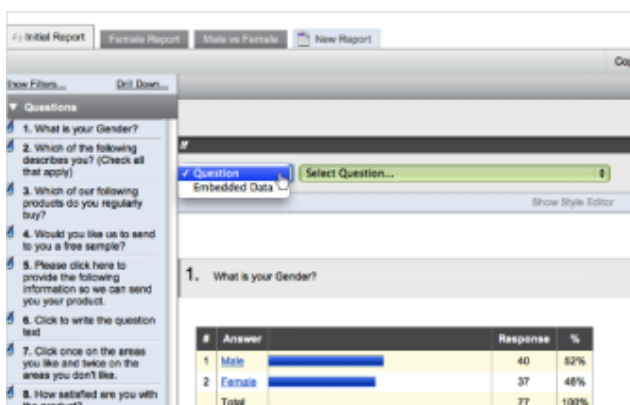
Initial Report | Female Report | Male vs Female | New Report

Cop

how Filters... Drill Down...

▼ Questions

1. What is your Gender?

2. Which of the following describes you? (Check all that apply)

3. Which of our following products do you regularly buy?

4. Would you like us to send to you a free sample?

5. Please click here to provide the following information so we can send you your product.

6. Click to write the question text

7. Click once on the areas you like and twice on the areas you don't like.

8. How satisfied are you with the product?

✓ Question
Embedded Data

Select Question...

Show Style Editor

1. What is your Gender?

| # | Answer | | Response | % |
|---|---|---|---|---|
| 1 | Male | | 40 | 52% |
| 2 | Female | | 37 | 48% |
| | Total | | 77 | 100% |